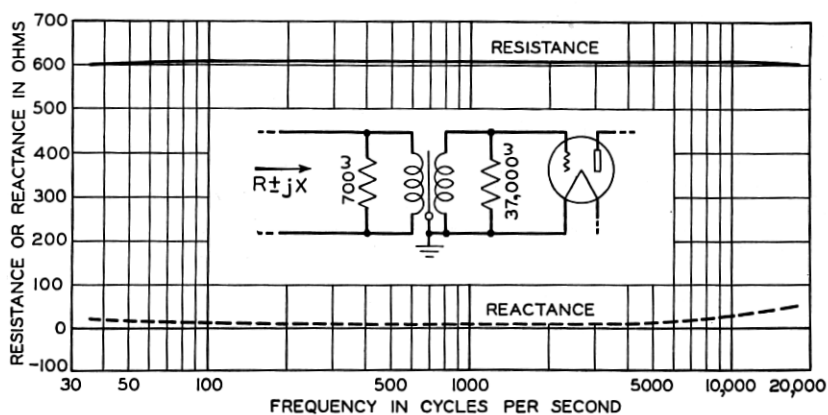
RESISTANCE OR REACTANCE IN OHMS

700
600
500
400
300
200
100
0
−100

RESISTANCE

$R \pm jX$

$700^{\omega}$

$37,000^{\omega}$

REACTANCE

30 50 100 500 1000 5000 10,000 20,000

FREQUENCY IN CYCLES PER SECOND